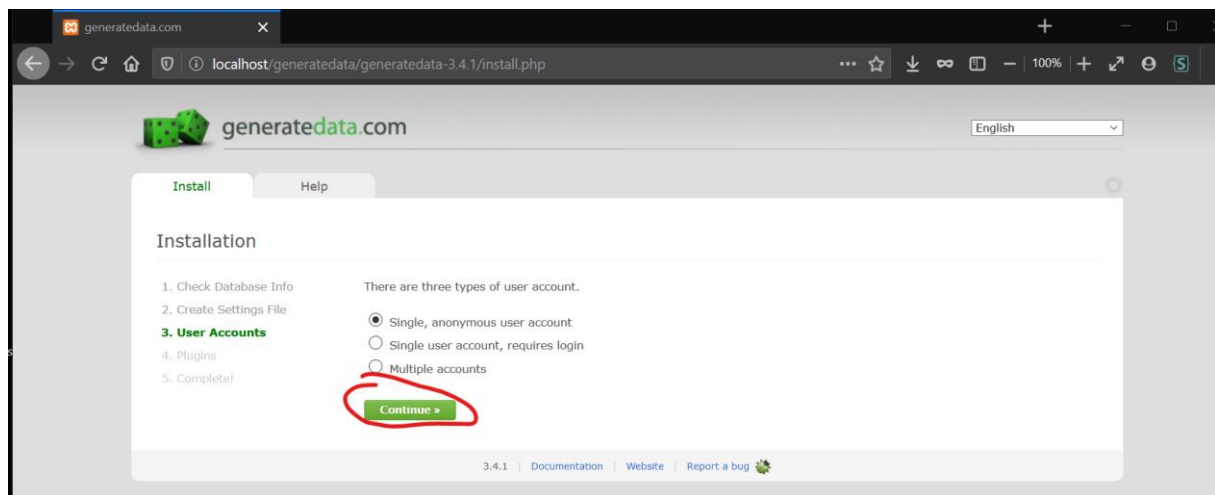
generatedata.com

localhost/generatedata/generatedata-3.4.1/install.php

100%

generatedata.com

English

Install

Help

Installation

1. Check Database Info
2. Create Settings File
3. User Accounts
4. Plugins
5. Complete!

There are three types of user account.

Single, anonymous user account

Single user account, requires login

Multiple accounts

Continue »

3.4.1 | Documentation | Website | Report a bug